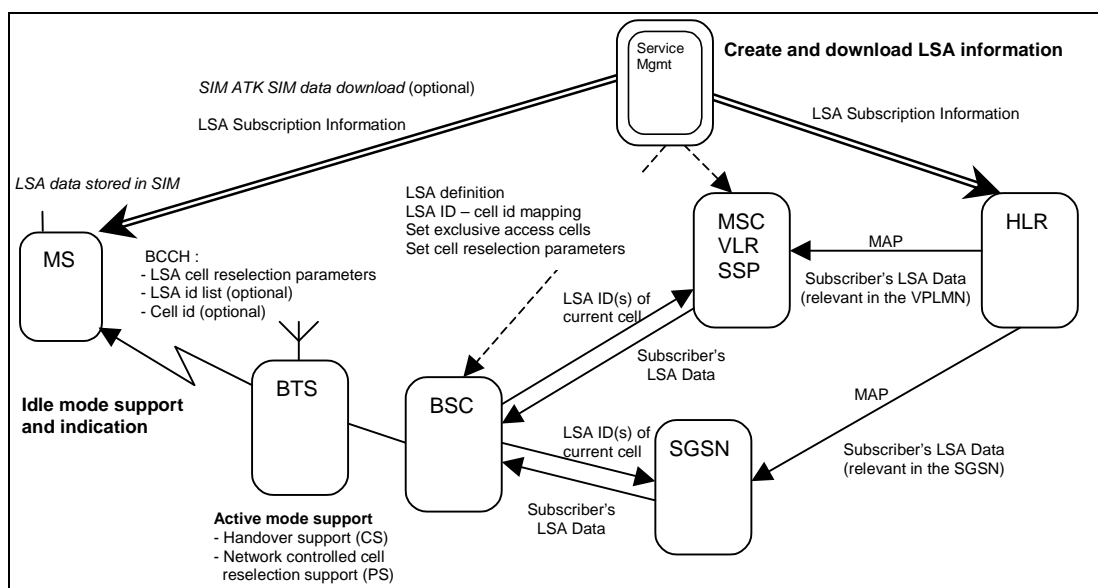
Service Mgmt

Create and download LSA information

SIM ATK SIM data download (optional)

LSA Subscription Information

LSA Subscription Information

LSA data stored in SIM

LSA definition
LSA ID – cell id mapping
Set exclusive access cells
Set cell reselection parameters

MS

BCCH :
- LSA cell reselection parameters
- LSA id list (optional)
- Cell id (optional)

MSC
VLR
SSP

MAP

HLR

Subscriber's LSA Data (relevant in the VPLMN)

LSA ID(s) of current cell

Subscriber's LSA Data

BTS

BSC

Idle mode support and indication

MAP

LSA ID(s) of current cell

SGSN

Subscriber's LSA Data (relevant in the SGSN)

Subscriber's LSA Data

Active mode support
- Handover support (CS)
- Network controlled cell reselection support (PS)